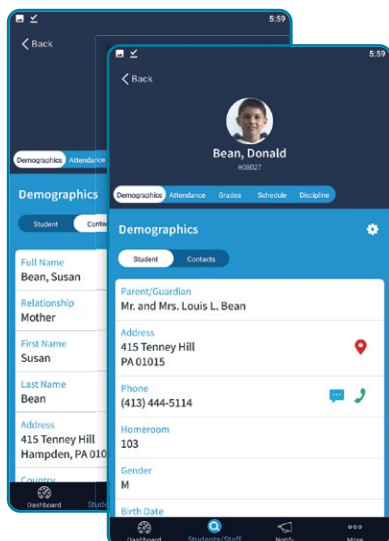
5:59

Back

Demographics Attendance

Demographics

Student Conta

Full Name
Bean, Susan

Relationship
Mother

First Name
Susan

Last Name
Bean

Address
415 Tenney Hill
Hampden, PA 010

Country

Dashboard Stude

5:59

Back

Bean, Donald
#08027

Demographics Attendance Grades Schedule Discipline

Demographics

Student Contacts

Parent/Guardian
Mr. and Mrs. Louis L. Bean

Address
415 Tenney Hill
PA 01015

Phone
(413) 444-5114

Homeroom
103

Gender
M

Birth Date

Dashboard Students/Staff Notify More